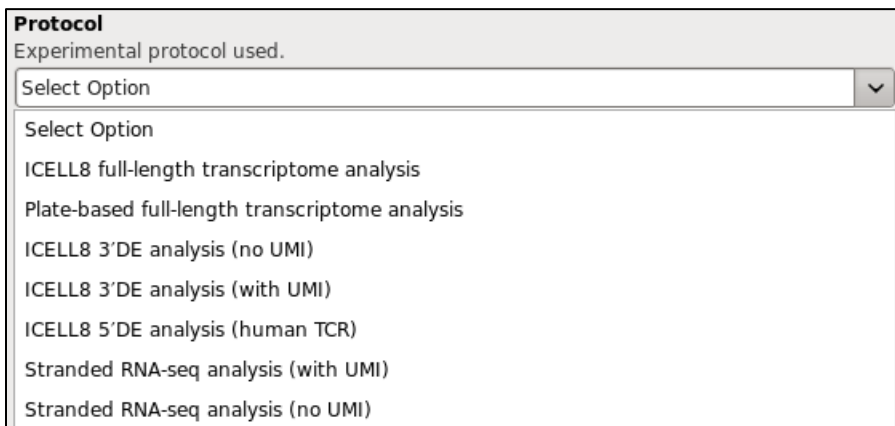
**Protocol**
Experimental protocol used.

Select Option

Select Option
ICELL8 full-length transcriptome analysis
Plate-based full-length transcriptome analysis
ICELL8 3′DE analysis (no UMI)
ICELL8 3′DE analysis (with UMI)
ICELL8 5′DE analysis (human TCR)
Stranded RNA-seq analysis (with UMI)
Stranded RNA-seq analysis (no UMI)